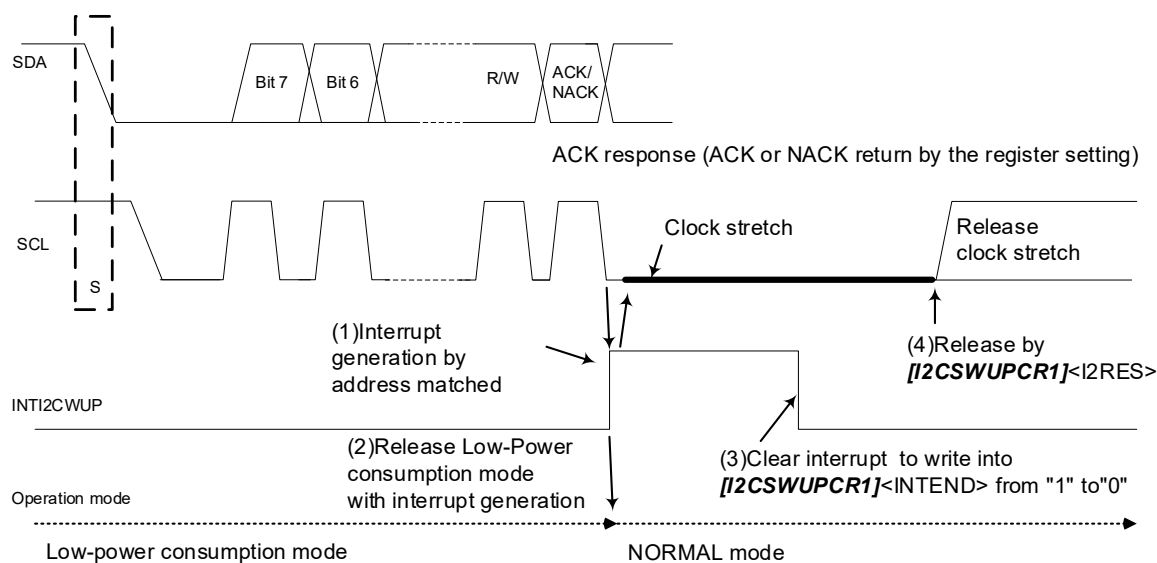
SDA

Bit 7

Bit 6

R/W

ACK/
NACK

ACK response (ACK or NACK return by the register setting)

SCL

S

Clock stretch

Release
clock stretch

(1)Interrupt
generation by
address matched

(4)Release by
***[I2CSWUPCR1]***<I2RES>

INTI2CWUP

(2)Release Low-Power
consumption mode
with interrupt generation

(3)Clear interrupt to write into
***[I2CSWUPCR1]***<INTEND> from "1" to"0"

Operation mode

Low-power consumption mode

NORMAL mode